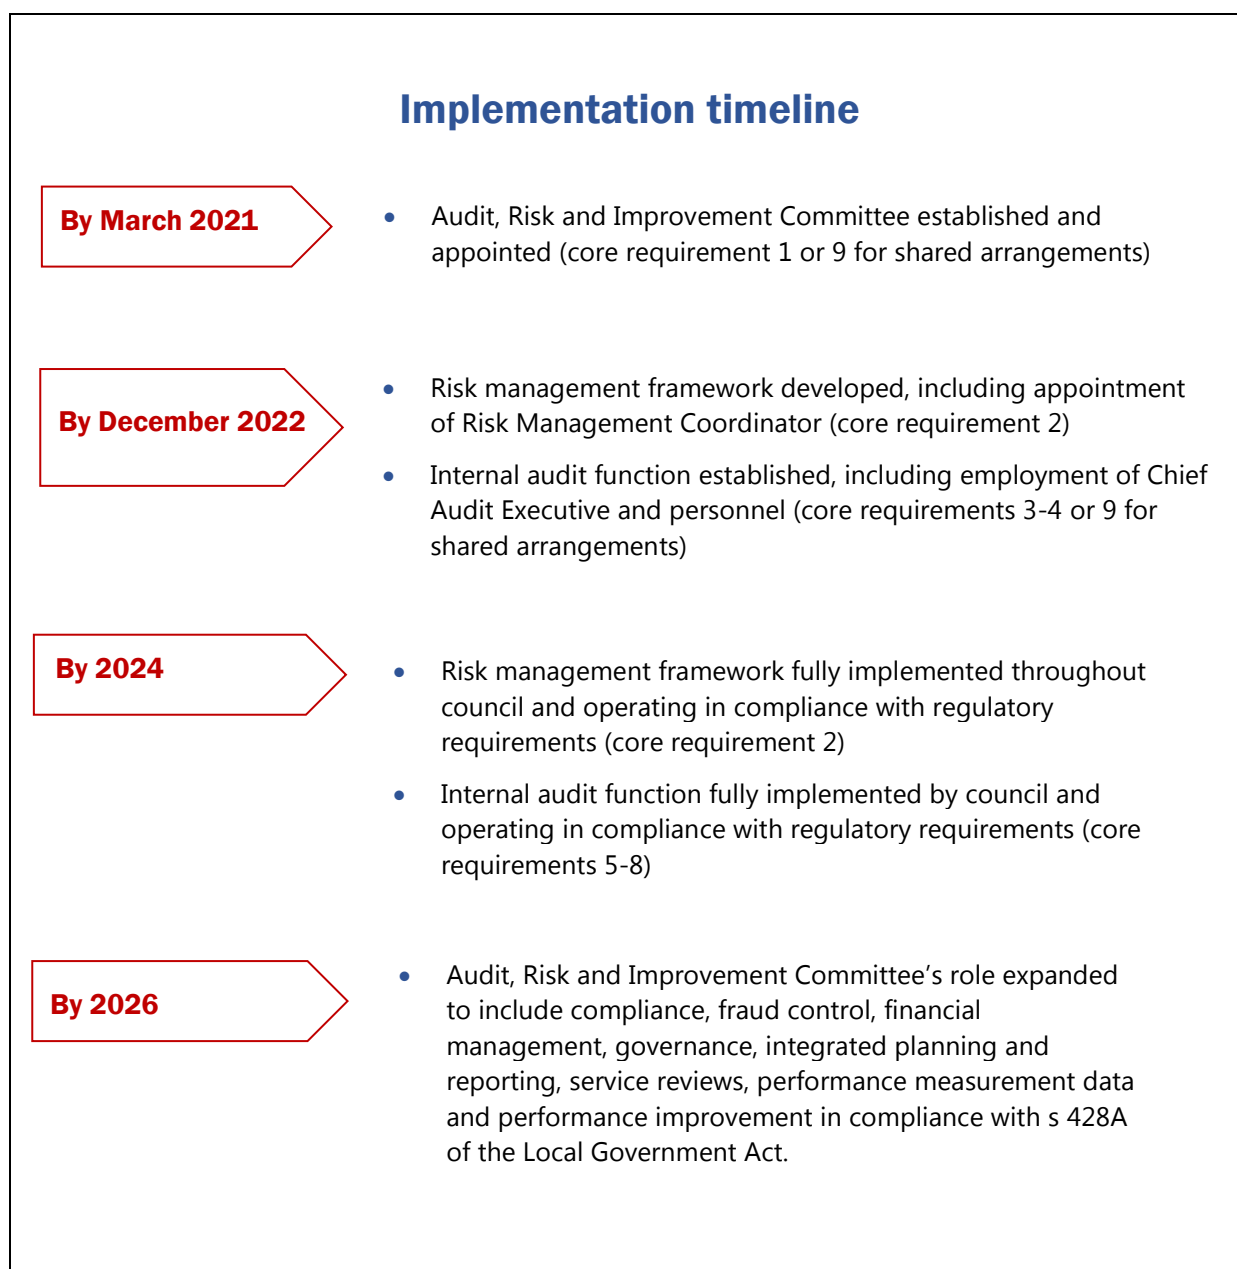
Implementation timeline

By March 2021

- Audit, Risk and Improvement Committee established and appointed (core requirement 1 or 9 for shared arrangements)

By December 2022

- Risk management framework developed, including appointment of Risk Management Coordinator (core requirement 2)
- Internal audit function established, including employment of Chief Audit Executive and personnel (core requirements 3-4 or 9 for shared arrangements)

By 2024

- Risk management framework fully implemented throughout council and operating in compliance with regulatory requirements (core requirement 2)
- Internal audit function fully implemented by council and operating in compliance with regulatory requirements (core requirements 5-8)

By 2026

- Audit, Risk and Improvement Committee's role expanded to include compliance, fraud control, financial management, governance, integrated planning and reporting, service reviews, performance measurement data and performance improvement in compliance with s 428A of the Local Government Act.